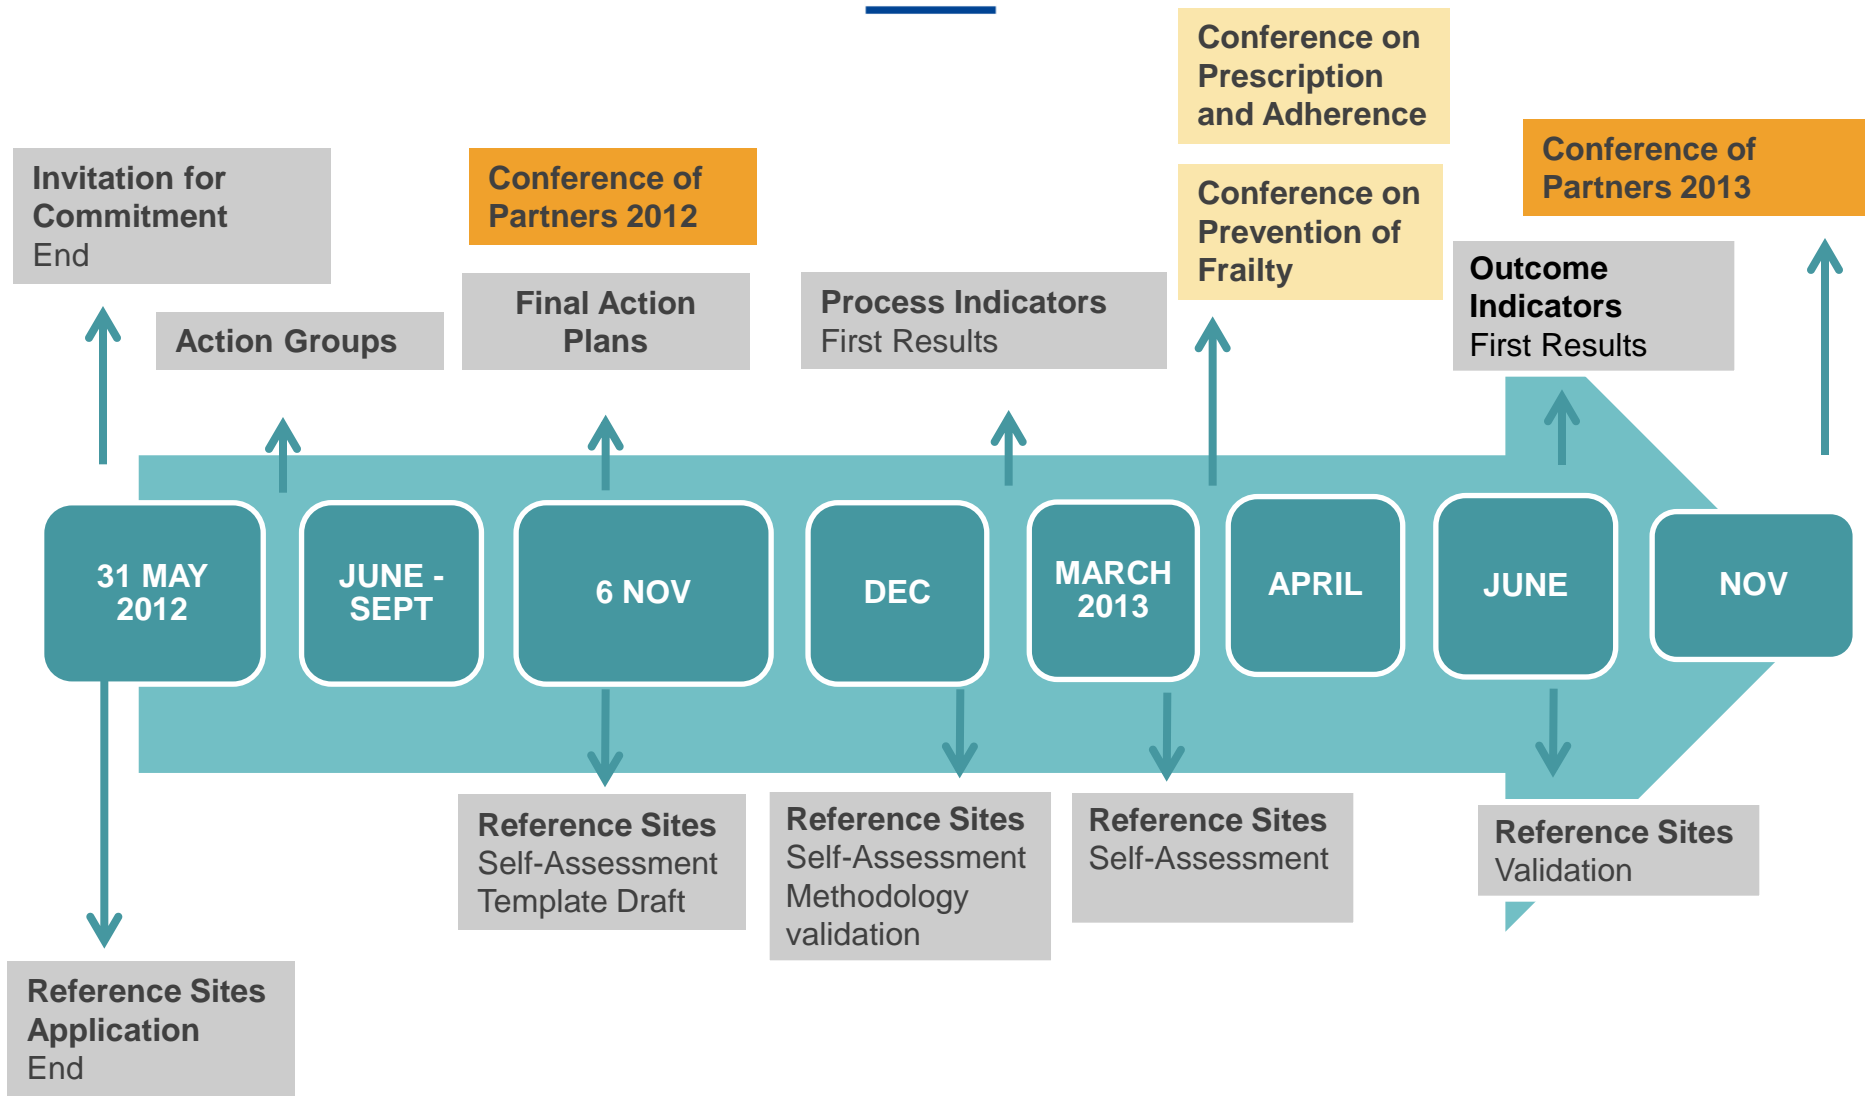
Invitation for Commitment
End

Action Groups

Conference of Partners 2012

Final Action Plans

Process Indicators
First Results

Conference on Prescription and Adherence

Conference on Prevention of Frailty

Conference of Partners 2013

Outcome Indicators
First Results

31 MAY 2012

JUNE - SEPT

6 NOV

DEC

MARCH 2013

APRIL

JUNE

NOV

Reference Sites
Self-Assessment Template Draft

Reference Sites
Self-Assessment Methodology validation

Reference Sites
Self-Assessment

Reference Sites
Validation

Reference Sites Application
End